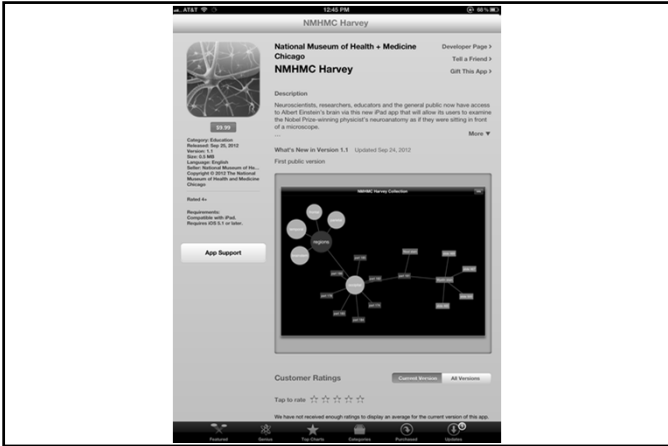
AT&T 12:45 PM 98%

NMHMC Harvey

National Museum of Health + Medicine Chicago

NMHMC Harvey

Developer Page >

Tell a Friend >

Gift This App >

$9.99

Category: Education
Released: Sep 05, 2012
Version: 1.1
Size: 0.5 MB
Language: English
Seller: National Museum of Health and Medicine Chicago
Copyright © 2012 The National Museum of Health and Medicine Chicago

Rated 4+

Requirements:
Compatible with iPad.
Requires iOS 5.1 or later.

App Support

Description

Neuroscientists, researchers, educators and the general public now have access to Albert Einstein's brain via this new iPad app that will allow its users to examine the Nobel Prize-winning physicist's neuroanatomy as if they were sitting in front of a microscope.

More ▼

What's New in Version 1.1 Updated Sep 24, 2012

First public version

NMHMC Harvey Collection

regions

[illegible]

Customer Ratings

Current Version All Versions

Tap to rate ☆☆☆☆☆

We have not received enough ratings to display an average for the current version of this app.

Featured Genius Top Charts Categories Purchased Updates